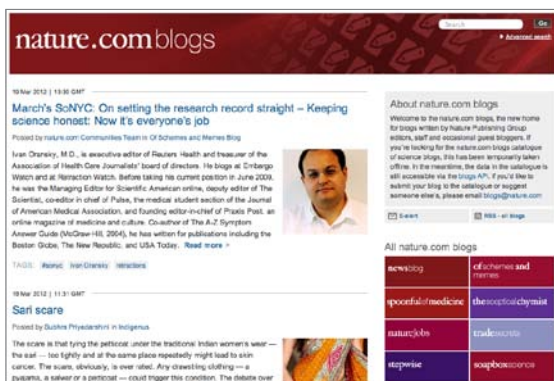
nature.comblogs

Search Go
Advanced search

19 Mar 2012 | 13:30 GMT

March's SoNYC: On setting the research record straight – Keeping science honest: Now it's everyone's job

Posted by nature.com Communities Team in Of Schemes and Memes Blog

Ivan Oransky, M.D., is executive editor of Reuters Health and treasurer of the Association of Health Care Journalists' board of directors. He blogs at Embargo Watch and at Retraction Watch. Before taking his current position in June 2009, he was the Managing Editor for Scientific American online, deputy editor of The Scientist, co-editor in chief of Pulse, the medical student section of the Journal of American Medical Association, and founding editor-in-chief of Praxis Post, an online magazine of medicine and culture. Co-author of The A-Z Symptom Answer Guide (McGraw-Hill, 2004), he has written for publications including the Boston Globe, The New Republic, and USA Today. Read more »

TAGS: #sonyc Ivan Oransky retractions

19 Mar 2012 | 11:31 GMT

Sari scare

Posted by Subhra Priyadarshini in Indigenus

The scare is that tying the petticoat under the traditional Indian women's wear — the sari — too tightly and at the same place repeatedly might lead to skin cancer. The scare, obviously, is over rated. Any drawstring clothing — a pyjama, a salwar or a petticoat — could trigger this condition. The debate over

About nature.com blogs

Welcome to the nature.com blogs, the new home for blogs written by Nature Publishing Group editors, staff and occasional guest bloggers. If you're looking for the nature.com blogs catalogue of science blogs, this has been temporarily taken offline. In the meantime, the data in the catalogue is still accessible via the blogs API. If you'd like to submit your blog to the catalogue or suggest someone else's, please email blogs@nature.com

E-alert RSS - all blogs

All nature.com blogs

newsblog
ofschemesandmemes
spoonfulofmedicine
thesceptical chymist
naturejobs
tradesecrets
stepwise
soapboxscience